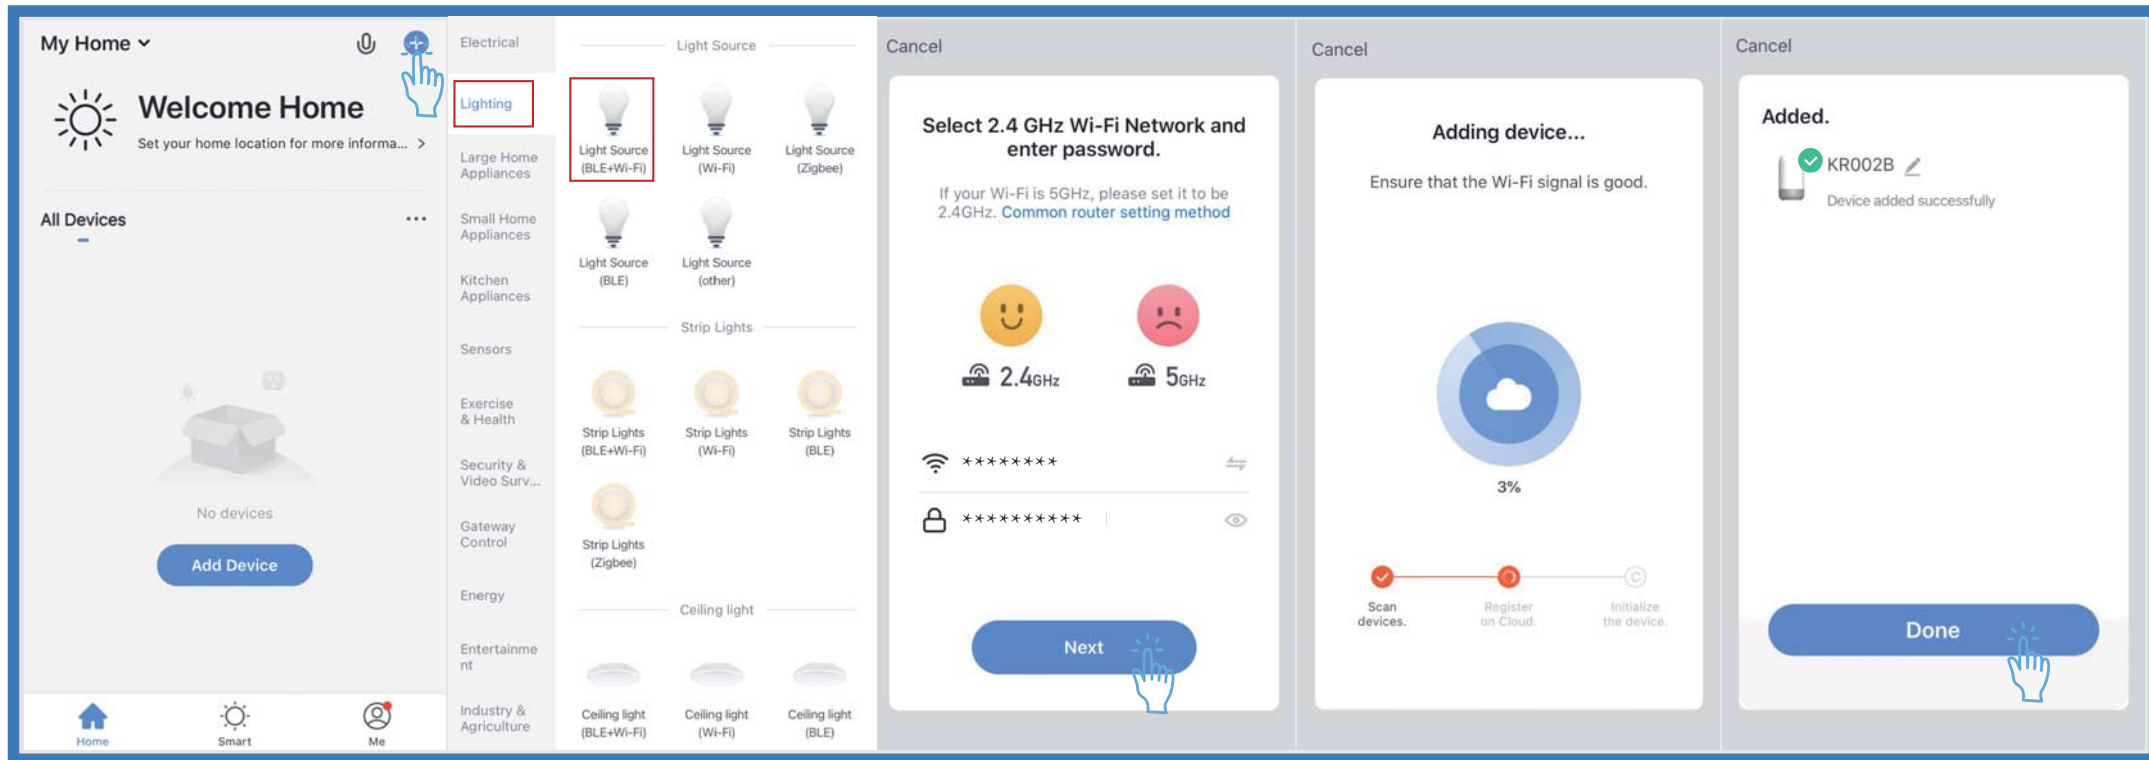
My Home

Welcome Home

Set your home location for more informa... >

All Devices ...

No devices

Add Device

Home Smart Me

Electrical

Lighting

Large Home Appliances

Small Home Appliances

Kitchen Appliances

Sensors

Exercise & Health

Security & Video Surv...

Gateway Control

Energy

Entertainment

Industry & Agriculture

Light Source

Light Source (BLE+Wi-Fi)

Light Source (Wi-Fi)

Light Source (Zigbee)

Light Source (BLE)

Light Source (other)

Strip Lights

Strip Lights (BLE+Wi-Fi)

Strip Lights (Wi-Fi)

Strip Lights (BLE)

Strip Lights (Zigbee)

Ceiling light

Ceiling light (BLE+Wi-Fi)

Ceiling light (Wi-Fi)

Ceiling light (BLE)

Cancel

Select 2.4 GHz Wi-Fi Network and enter password.

If your Wi-Fi is 5GHz, please set it to be 2.4GHz. Common router setting method

2.4GHz

5GHz

********

**********

Next

Cancel

Adding device...

Ensure that the Wi-Fi signal is good.

3%

Scan devices.

Register on Cloud.

Initialize the device.

Cancel

Added.

KR002B

Device added successfully

Done